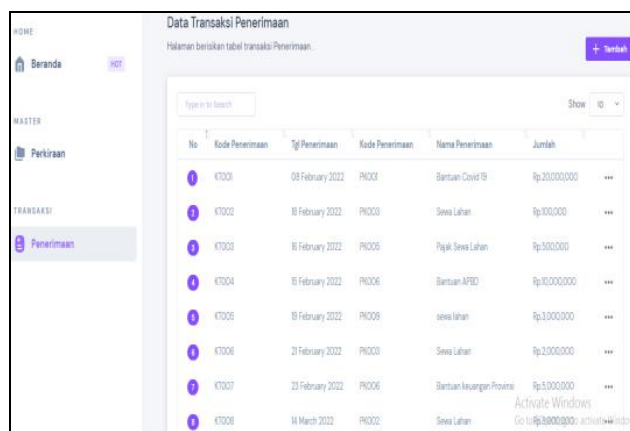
HOME

Beranda HOT

MASTER

Perkiraan

TRANSAKSI

Penerimaan

Data Transaksi Penerimaan

Halaman berisikan tabel transaksi Penerimaan...

+ Tambah

Type in to Search

Show 10

| No | Kode Penerimaan | Tgl Penerimaan | Kode Penerimaan | Nama Penerimaan | Jumlah | |
|---|---|---|---|---|---|---|
| 1 | KT001 | 08 February 2022 | PK001 | Bantuan Covid 19 | Rp.20.000.000 | ••• |
| 2 | KT002 | 18 February 2022 | PK003 | Sewa Lahan | Rp.100.000 | ••• |
| 3 | KT003 | 16 February 2022 | PK005 | Pajak Sewa Lahan | Rp.500.000 | ••• |
| 4 | KT004 | 15 February 2022 | PK006 | Bantuan APBD | Rp.10.000.000 | ••• |
| 5 | KT005 | 19 February 2022 | PK009 | sewa lahan | Rp.3.000.000 | ••• |
| 6 | KT006 | 21 February 2022 | PK003 | Sewa Lahan | Rp.2.000.000 | ••• |
| 7 | KT007 | 23 February 2022 | PK006 | Bantuan keuangan Provinsi | Rp.5.000.000 | ••• |
| 8 | KT008 | 14 March 2022 | PK002 | Sewa Lahan | Rp.3.000.000 | ••• |

Activate Windows
Go to Settings to activate Windows.